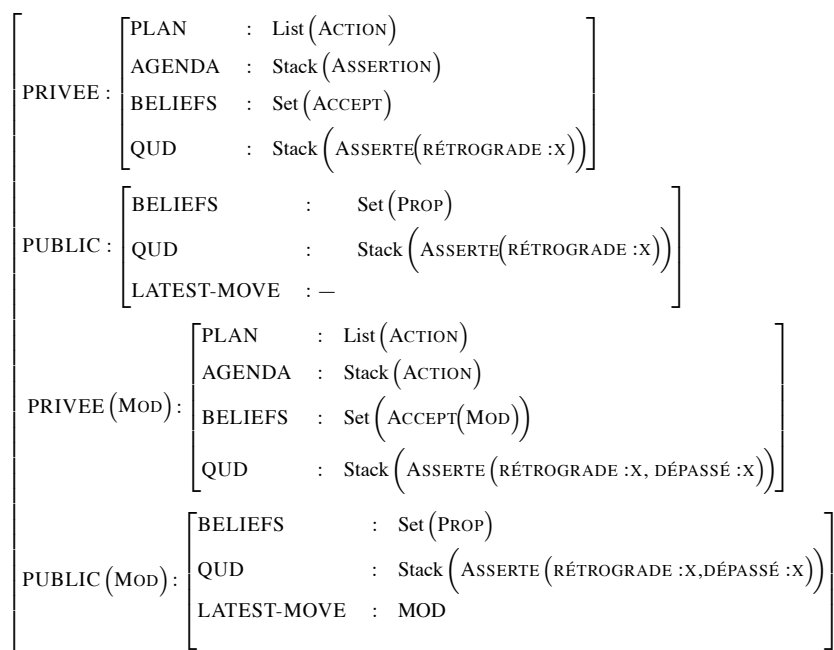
PRIVEE : $\begin{bmatrix} \text{PLAN} & : \text{List}(\text{ACTION}) \\ \text{AGENDA} & : \text{Stack}(\text{ASSERTION}) \\ \text{BELIEFS} & : \text{Set}(\text{ACCEPT}) \\ \text{QUD} & : \text{Stack}(\text{ASSERTE}(\text{RÉTROGRADE :X})) \end{bmatrix}$

PUBLIC : $\begin{bmatrix} \text{BELIEFS} & : \text{Set}(\text{PROP}) \\ \text{QUD} & : \text{Stack}(\text{ASSERTE}(\text{RÉTROGRADE :X})) \\ \text{LATEST-MOVE} & : - \end{bmatrix}$

PRIVEE(MOD) : $\begin{bmatrix} \text{PLAN} & : \text{List}(\text{ACTION}) \\ \text{AGENDA} & : \text{Stack}(\text{ACTION}) \\ \text{BELIEFS} & : \text{Set}(\text{ACCEPT}(\text{MOD})) \\ \text{QUD} & : \text{Stack}(\text{ASSERTE}(\text{RÉTROGRADE :X, DÉPASSÉ :X})) \end{bmatrix}$

PUBLIC(MOD) : $\begin{bmatrix} \text{BELIEFS} & : \text{Set}(\text{PROP}) \\ \text{QUD} & : \text{Stack}(\text{ASSERTE}(\text{RÉTROGRADE :X,DÉPASSÉ :X})) \\ \text{LATEST-MOVE} & : \text{MOD} \end{bmatrix}$